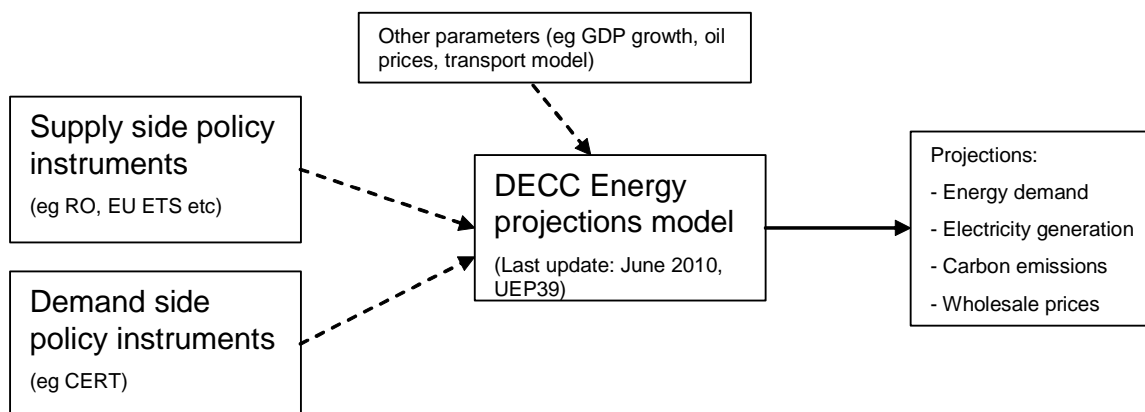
Other parameters (eg GDP growth, oil prices, transport model)

Supply side policy instruments

(eg RO, EU ETS etc)

Demand side policy instruments

(eg CERT)

DECC Energy projections model

(Last update: June 2010, UEP39)

Projections:

- Energy demand

- Electricity generation

- Carbon emissions

- Wholesale prices